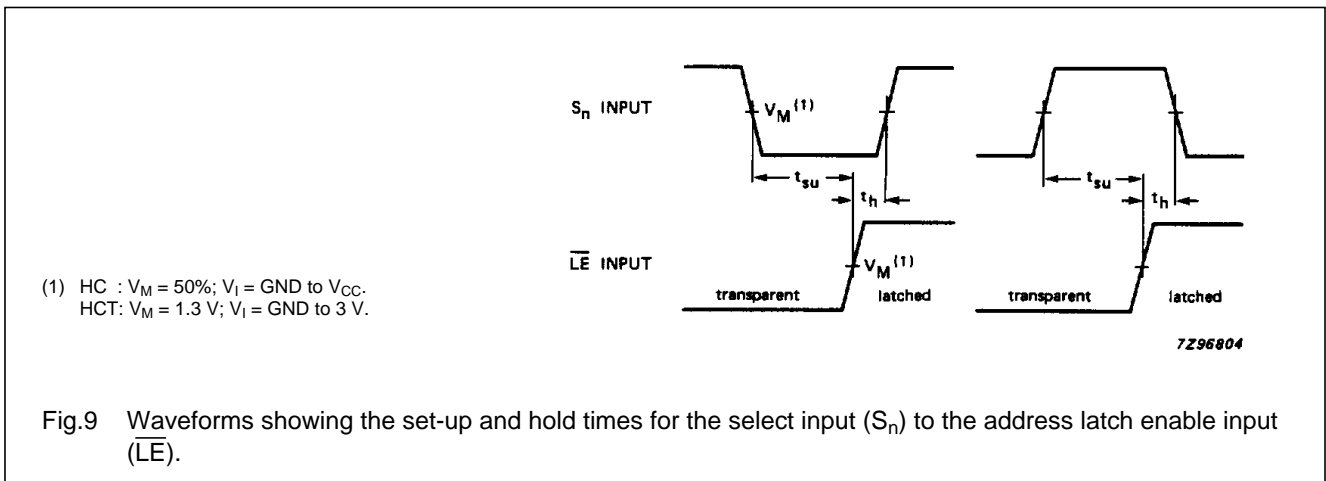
$S_n$ INPUT

$V_M^{(1)}$

$t_{su}$

$t_h$

$t_{su}$

$t_h$

$\overline{LE}$ INPUT

$V_M^{(1)}$

transparent

latched

transparent

latched

(1) HC : $V_M$ = 50%; $V_I$ = GND to $V_{CC}$.
HCT: $V_M$ = 1.3 V; $V_I$ = GND to 3 V.

7Z96804

Fig.9 Waveforms showing the set-up and hold times for the select input ($S_n$) to the address latch enable input ($\overline{LE}$).